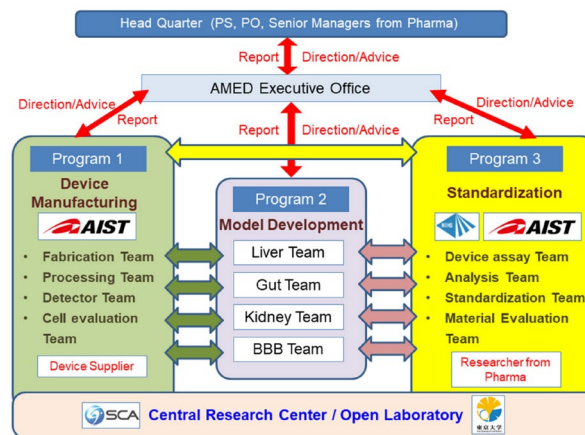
Head Quarter (PS, PO, Senior Managers from Pharma)

Report Direction/Advice

AMED Executive Office

Direction/Advice Report

Report Direction/Advice

Direction/Advice Report

Program 1

Device Manufacturing

AIST

- Fabrication Team
- Processing Team
- Detector Team
- Cell evaluation Team

Device Supplier

Program 2

Model Development

Liver Team

Gut Team

Kidney Team

BBB Team

Program 3

Standardization

AIST

- Device assay Team
- Analysis Team
- Standardization Team
- Material Evaluation Team

Researcher from Pharma

SCA Central Research Center / Open Laboratory

東京大学